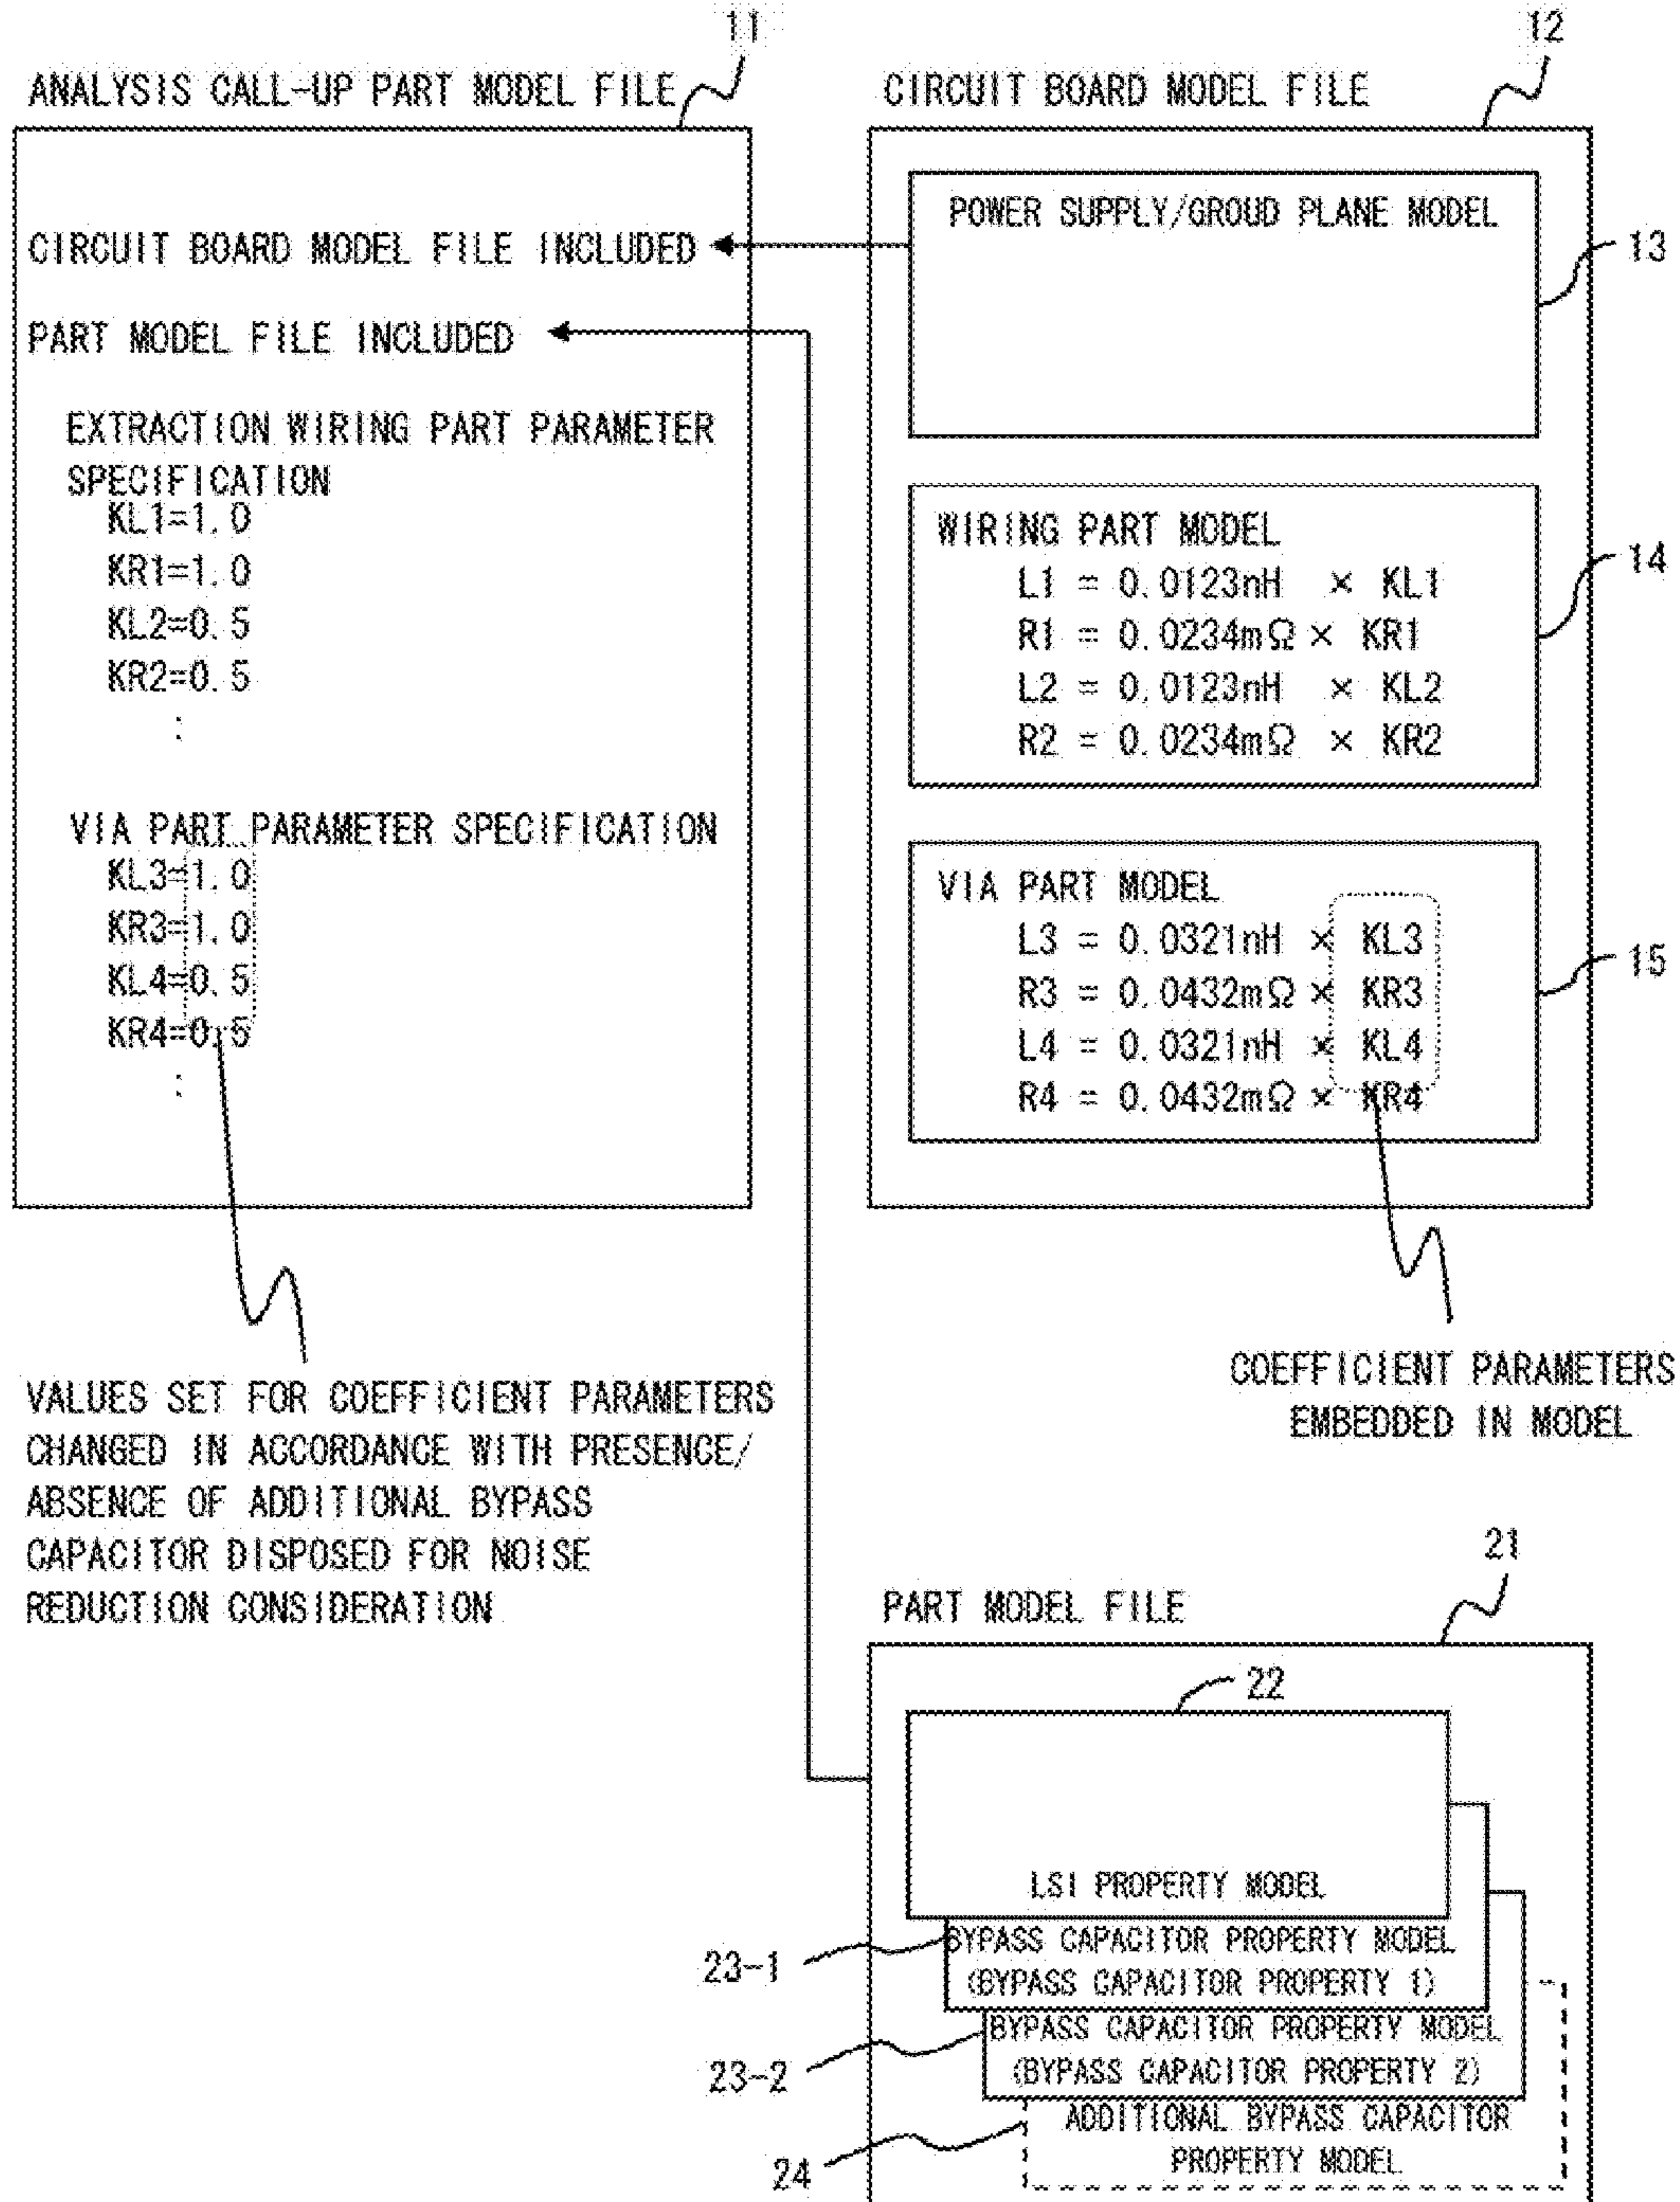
11
ANALYSIS CALL-UP PART MODEL FILE

CIRCUIT BOARD MODEL FILE INCLUDED

PART MODEL FILE INCLUDED

EXTRACTION WIRING PART PARAMETER SPECIFICATION
KL1=1.0
KR1=1.0
KL2=0.5
KR2=0.5
⋮

VIA PART PARAMETER SPECIFICATION
KL3=1.0
KR3=1.0
KL4=0.5
KR4=0.5
⋮

12
CIRCUIT BOARD MODEL FILE

POWER SUPPLY/GROUD PLANE MODEL

13

WIRING PART MODEL
L1 = 0.0123nH × KL1
R1 = 0.0234mΩ × KR1
L2 = 0.0123nH × KL2
R2 = 0.0234mΩ × KR2

14

VIA PART MODEL
L3 = 0.0321nH × KL3
R3 = 0.0432mΩ × KR3
L4 = 0.0321nH × KL4
R4 = 0.0432mΩ × KR4

15

VALUES SET FOR COEFFICIENT PARAMETERS CHANGED IN ACCORDANCE WITH PRESENCE/ ABSENCE OF ADDITIONAL BYPASS CAPACITOR DISPOSED FOR NOISE REDUCTION CONSIDERATION

COEFFICIENT PARAMETERS EMBEDDED IN MODEL

21
PART MODEL FILE

22

LSI PROPERTY MODEL

23-1
BYPASS CAPACITOR PROPERTY MODEL (BYPASS CAPACITOR PROPERTY 1)

23-2
BYPASS CAPACITOR PROPERTY MODEL (BYPASS CAPACITOR PROPERTY 2)

24
ADDITIONAL BYPASS CAPACITOR PROPERTY MODEL